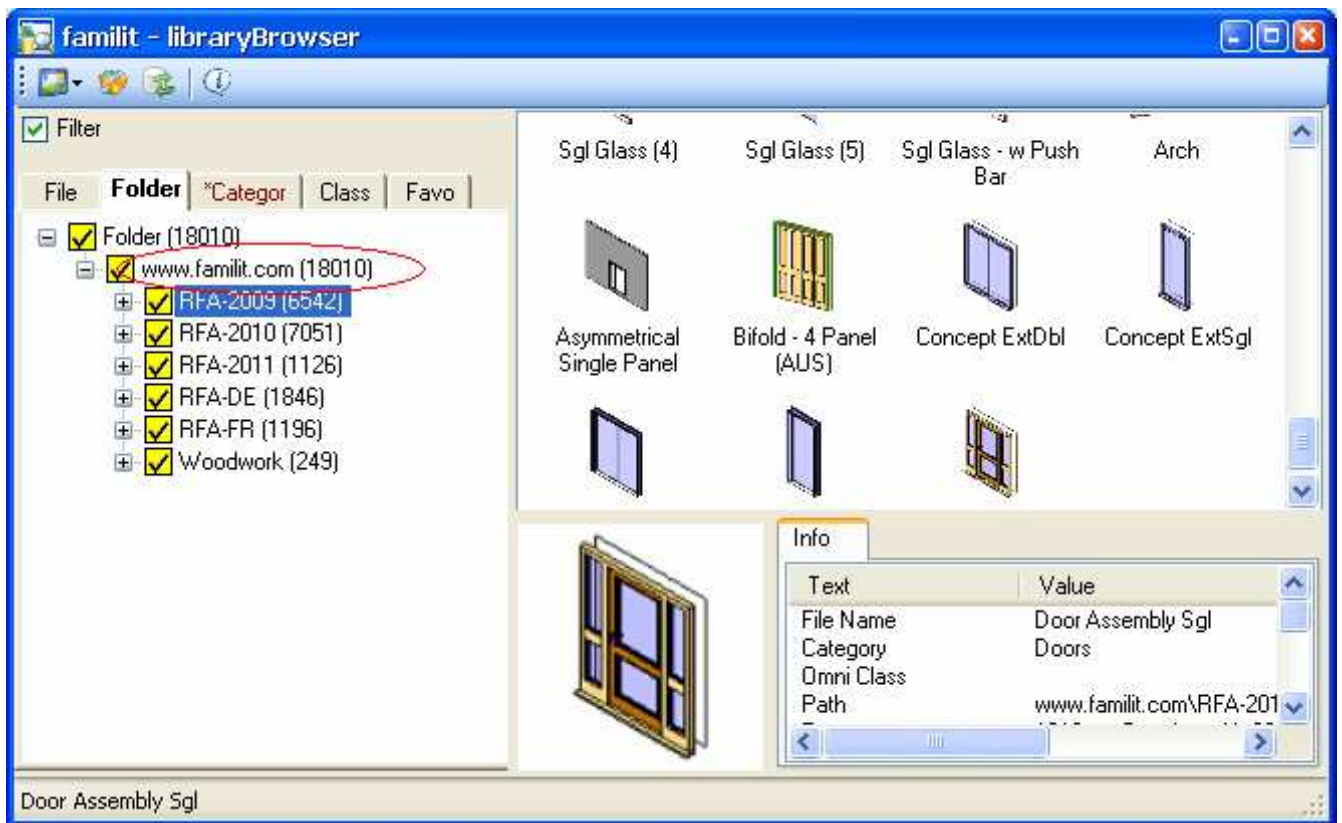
familit - libraryBrowser

Filter

File | Folder | *Categor | Class | Favo

Folder (18010)
www.familit.com (18010)
RFA-2009 (6542)
RFA-2010 (7051)
RFA-2011 (1126)
RFA-DE (1846)
RFA-FR (1196)
Woodwork (249)

Sgl Glass (4)
Sgl Glass (5)
Sgl Glass - w Push Bar
Arch

Asymmetrical Single Panel
Bifold - 4 Panel (AUS)
Concept ExtDbl
Concept ExtSgl

Info

| Text | Value |
|---|---|
| File Name | Door Assembly Sgl |
| Category | Doors |
| Omni Class | |
| Path | www.familit.com\RFA-201 |

Door Assembly Sgl